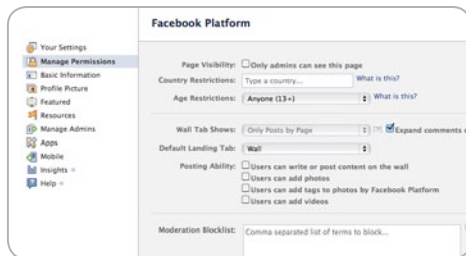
Facebook Platform

Your Settings
Manage Permissions
Basic Information
Profile Picture
Featured
Resources
Manage Admins
Apps
Mobile
Insights
Help

Page Visibility: Only admins can see this page
Country Restrictions: Type a country... What is this?
Age Restrictions: Anyone (13+) What is this?

Wall Tab Shows: Only Posts by Page Expand comments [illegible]
Default Landing Tab: Wall
Posting Ability: Users can write or post content on the wall
Users can add photos
Users can add tags to photos by Facebook Platform
Users can add videos

Moderation Blocklist: Comma separated list of terms to block...